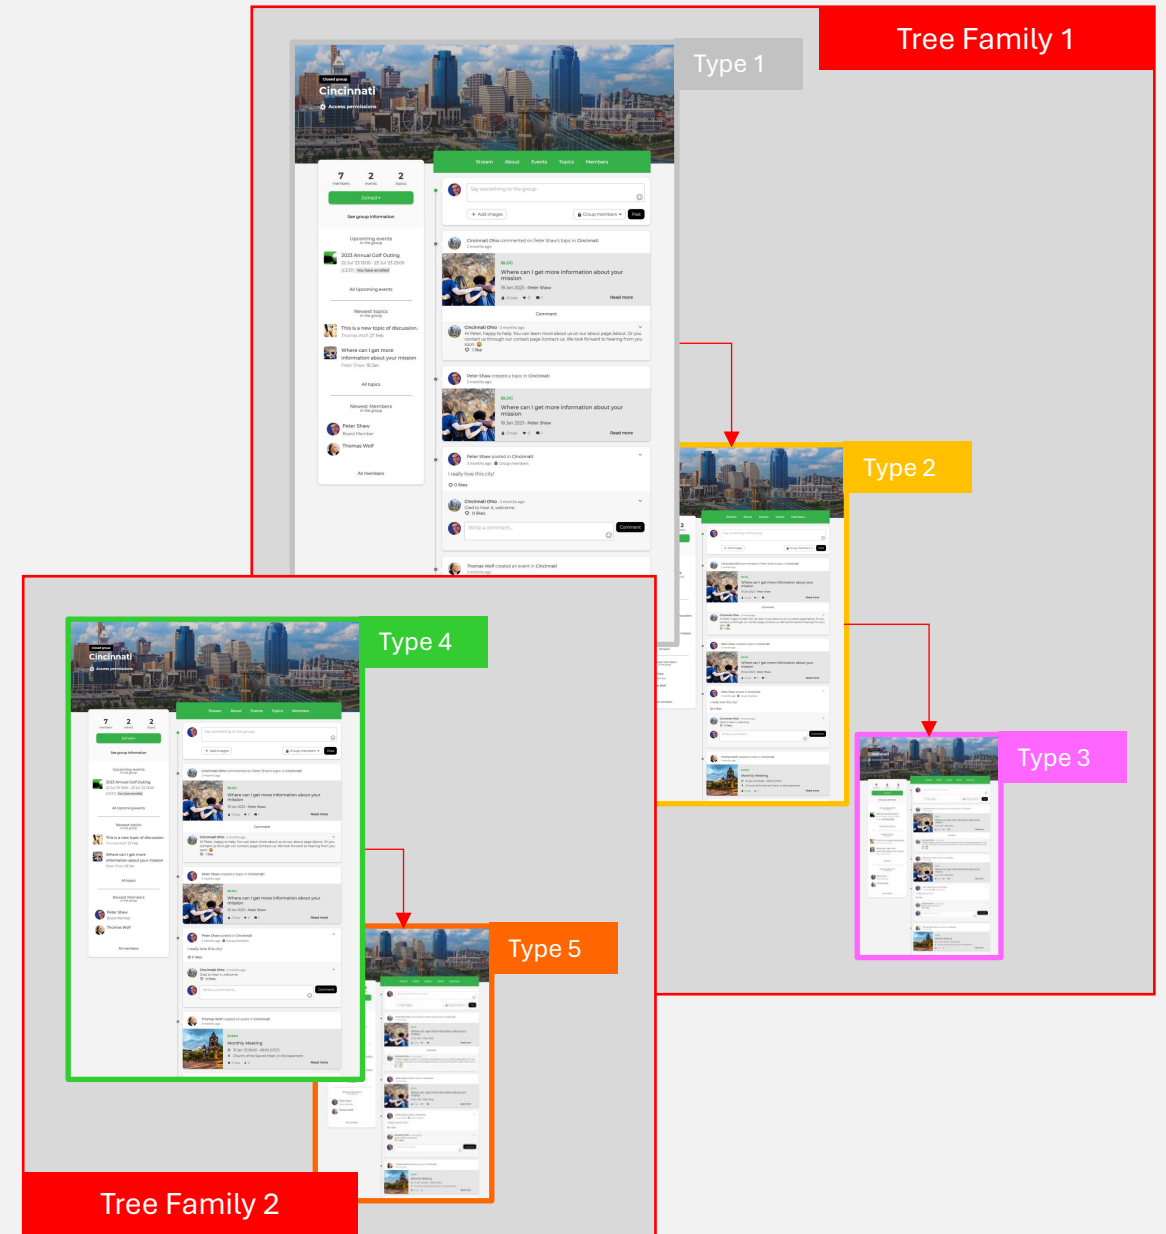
Tree Family 1

Type 1

Closed group
Cincinnati
Access permissions

Stream About Events Topics Members

7 members
2 events
2 topics

Joined

See group information

Upcoming events
in the group

2023 Annual Golf Outing

All Upcoming events

Newest topics
in the group

This is a new topic of discussion.

Where can I get more information about your mission

All topics

Newest Members
in the group

Peter Shaw
Board Member

Thomas Wolf

All members

Say something to the group

Add images
Group members
Post

Cincinnati Ohio commented on Peter Shaw's topic in Cincinnati

BLOG
Where can I get more information about your mission
18 Jan 2023 · Peter Shaw
Read more

Comment

Cincinnati Ohio

Peter Shaw created a topic in Cincinnati

BLOG
Where can I get more information about your mission
18 Jan 2023 · Peter Shaw
Read more

Peter Shaw posted in Cincinnati

I really love this city!

Cincinnati Ohio
Glad to hear it, welcome.

Write a comment...
Comment

Thomas Wolf created an event in Cincinnati

Type 2

Type 3

Type 4

Closed group
Cincinnati
Access permissions

Stream About Events Topics Members

7 members
2 events
2 topics

Joined

See group information

Upcoming events
in the group

2023 Annual Golf Outing

All Upcoming events

Newest topics
in the group

This is a new topic of discussion.

Where can I get more information about your mission

All topics

Newest Members
in the group

Peter Shaw
Board Member

Thomas Wolf

All members

Say something to the group

Add images
Group members
Post

Cincinnati Ohio commented on Peter Shaw's topic in Cincinnati

Where can I get more information about your mission
Read more

Comment

Peter Shaw created a topic in Cincinnati

BLOG
Where can I get more information about your mission
Read more

Peter Shaw posted in Cincinnati

I really love this city!

Cincinnati Ohio
Glad to hear it, welcome.

Write a comment...
Comment

Thomas Wolf created an event in Cincinnati

EVENT
Monthly Meeting
Read more

Type 5

Tree Family 2